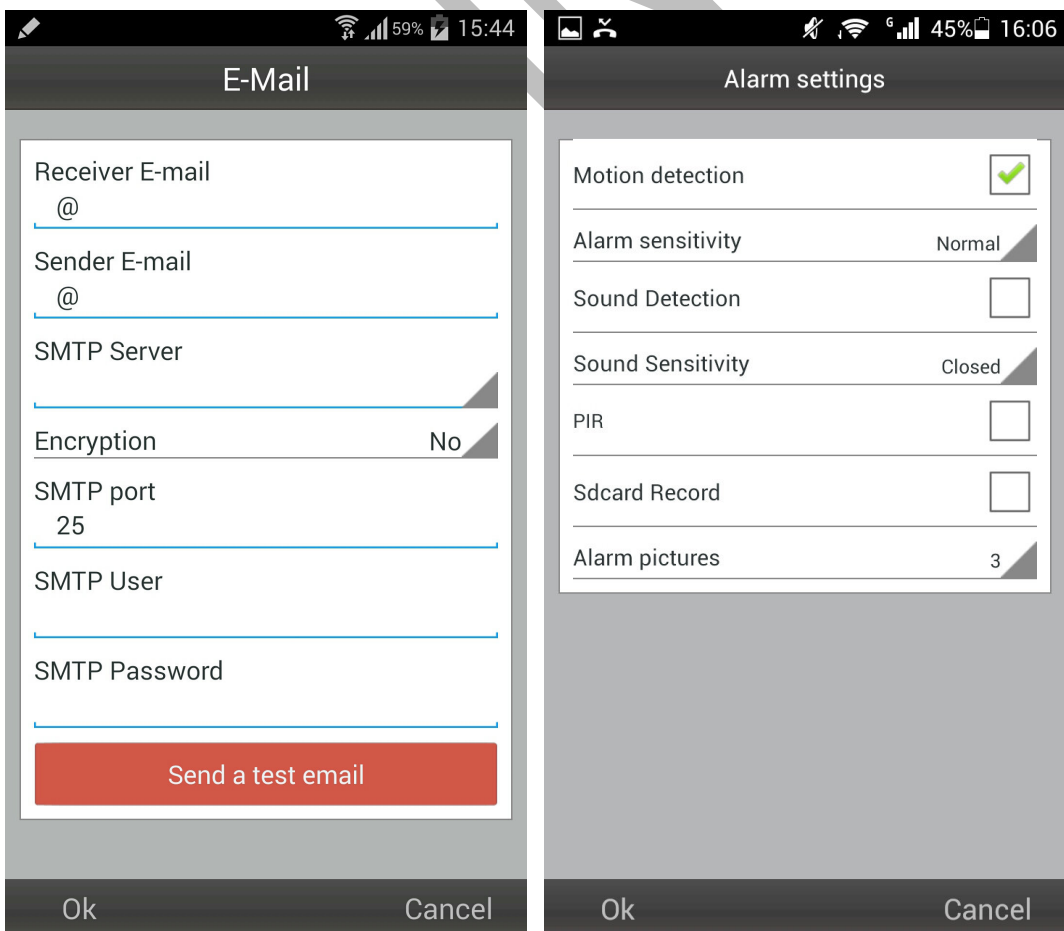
59% 15:44

E-Mail

Receiver E-mail
@

Sender E-mail
@

SMTP Server

Encryption No

SMTP port
25

SMTP User

SMTP Password

Send a test email

Ok Cancel

G 45% 16:06

Alarm settings

Motion detection

Alarm sensitivity Normal

Sound Detection

Sound Sensitivity Closed

PIR

Sdcard Record

Alarm pictures 3

Ok Cancel